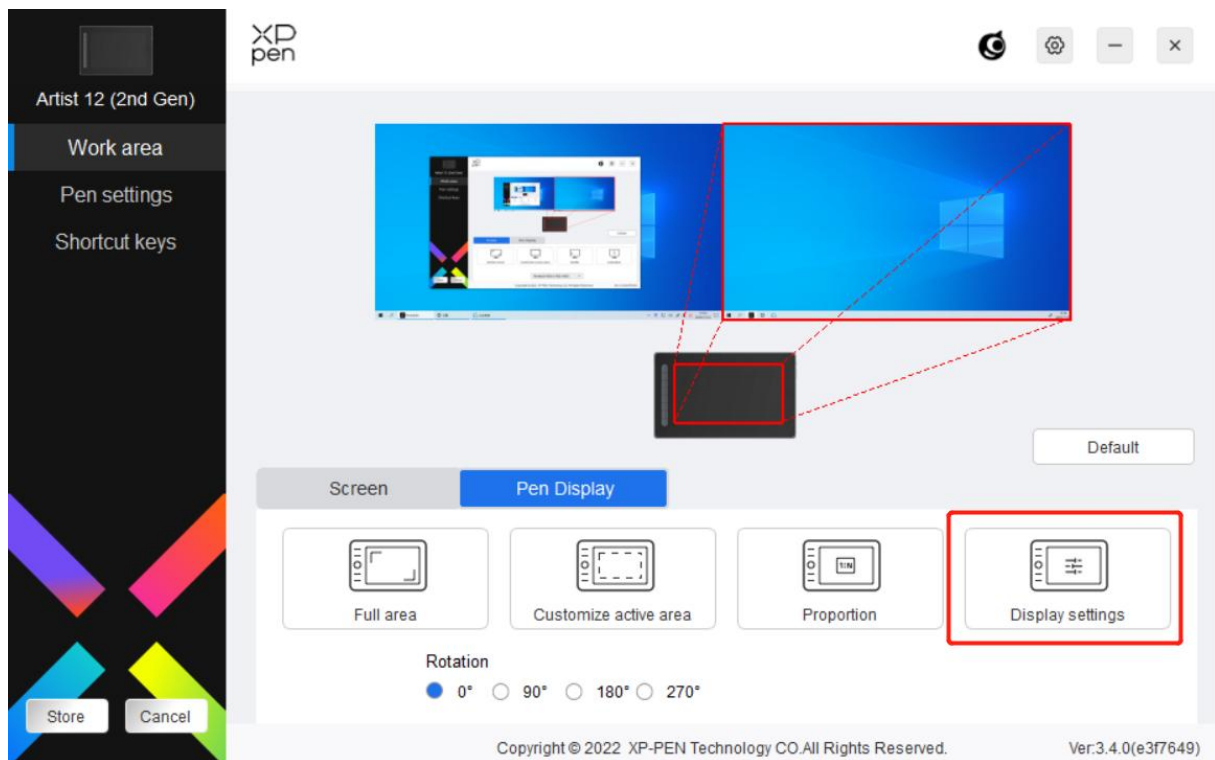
Artist 12 (2nd Gen)

Work area

Pen settings

Shortcut keys

Store

Cancel

XP pen

Default

Screen

Pen Display

Full area

Customize active area

1:N

Proportion

Display settings

Rotation

0° 90° 180° 270°

Copyright © 2022 XP-PEN Technology CO.All Rights Reserved.

Ver:3.4.0(e3f7649)